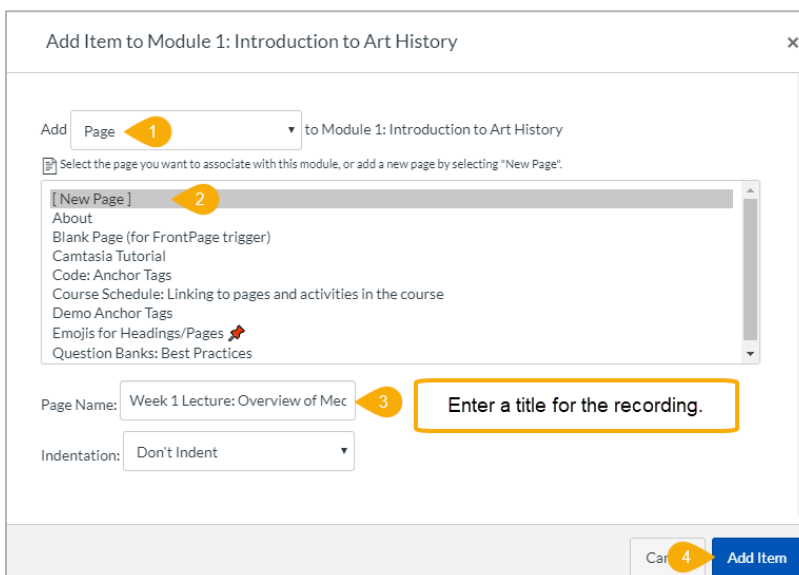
Add Item to Module 1: Introduction to Art History

×

Add Page 1 to Module 1: Introduction to Art History

Select the page you want to associate with this module, or add a new page by selecting "New Page".

[ New Page ] 2
About
Blank Page (for FrontPage trigger)
Camtasia Tutorial
Code: Anchor Tags
Course Schedule: Linking to pages and activities in the course
Demo Anchor Tags
Emojis for Headings/Pages
Question Banks: Best Practices

Page Name: Week 1 Lecture: Overview of Mec 3

Enter a title for the recording.

Indentation: Don't Indent

Car 4 Add Item